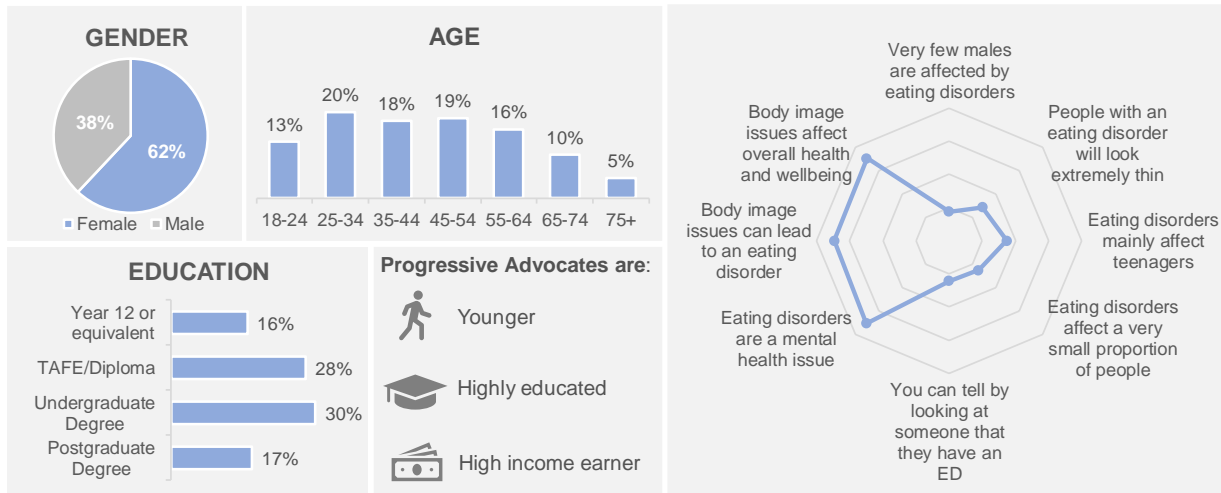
GENDER

38%

62%

Female Male

AGE

| 18-24 | 25-34 | 35-44 | 45-54 | 55-64 | 65-74 | 75+ |
|---|---|---|---|---|---|---|
| 13% | 20% | 18% | 19% | 16% | 10% | 5% |

EDUCATION

| Year 12 or equivalent | 16% |
|---|---|
| TAFE/Diploma | 28% |
| Undergraduate Degree | 30% |
| Postgraduate Degree | 17% |

Progressive Advocates are:

Younger

Highly educated

High income earner

Very few males are affected by eating disorders

People with an eating disorder will look extremely thin

Eating disorders mainly affect teenagers

Eating disorders affect a very small proportion of people

You can tell by looking at someone that they have an ED

Eating disorders are a mental health issue

Body image issues can lead to an eating disorder

Body image issues affect overall health and wellbeing